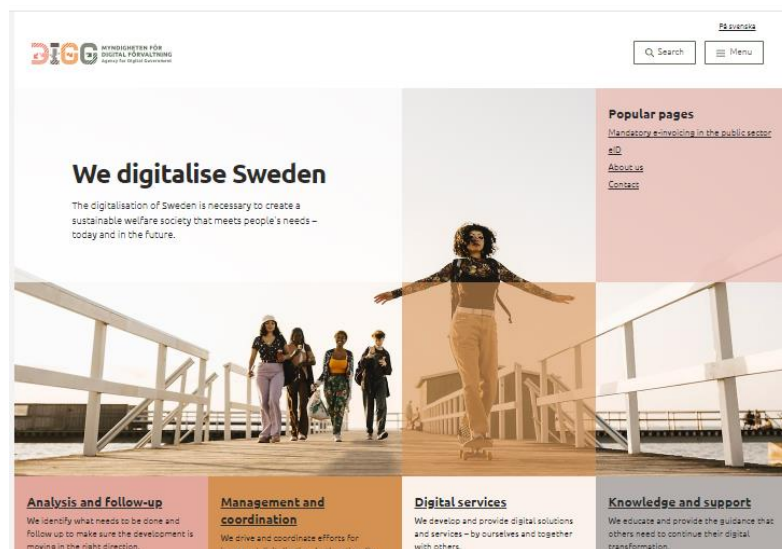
På svenska

DIGG MYNDIGHETEN FÖR DIGITAL FÖRVALTNING Agency for Digital Government

Search

Menu

We digitalise Sweden

The digitalisation of Sweden is necessary to create a sustainable welfare society that meets people's needs – today and in the future.

Popular pages

Mandatory e-invoicing in the public sector

eID

About us

Contact

Analysis and follow-up

We identify what needs to be done and follow up to make sure the development is moving in the right direction.

Management and coordination

We drive and coordinate efforts for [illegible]

Digital services

We develop and provide digital solutions and services – by ourselves and together with others.

Knowledge and support

We educate and provide the guidance that others need to continue their digital transformation.